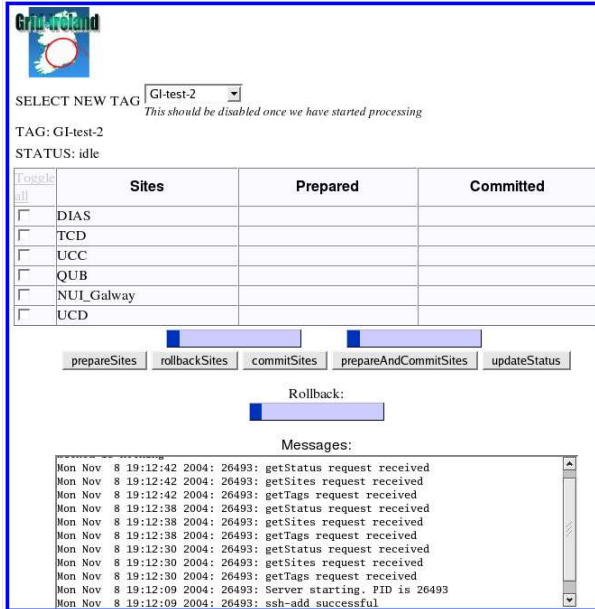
Grid-Ireland

SELECT NEW TAG GI-test-2
This should be disabled once we have started processing

TAG: GI-test-2

STATUS: idle

| Toggle all | Sites | Prepared | Committed |
|---|---|---|---|
| | DIAS | | |
| | TCD | | |
| | UCC | | |
| | QUB | | |
| | NUI_Galway | | |
| | UCD | | |

prepareSites rollbackSites commitSites prepareAndCommitSites updateStatus

Rollback:

Messages:

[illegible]
Mon Nov 8 19:12:42 2004: 26493: getStatus request received
Mon Nov 8 19:12:42 2004: 26493: getSites request received
Mon Nov 8 19:12:42 2004: 26493: getTags request received
Mon Nov 8 19:12:38 2004: 26493: getStatus request received
Mon Nov 8 19:12:38 2004: 26493: getSites request received
Mon Nov 8 19:12:38 2004: 26493: getTags request received
Mon Nov 8 19:12:30 2004: 26493: getStatus request received
Mon Nov 8 19:12:30 2004: 26493: getSites request received
Mon Nov 8 19:12:30 2004: 26493: getTags request received
Mon Nov 8 19:12:09 2004: 26493: Server starting. PID is 26493
Mon Nov 8 19:12:09 2004: 26493: ssh-add successful